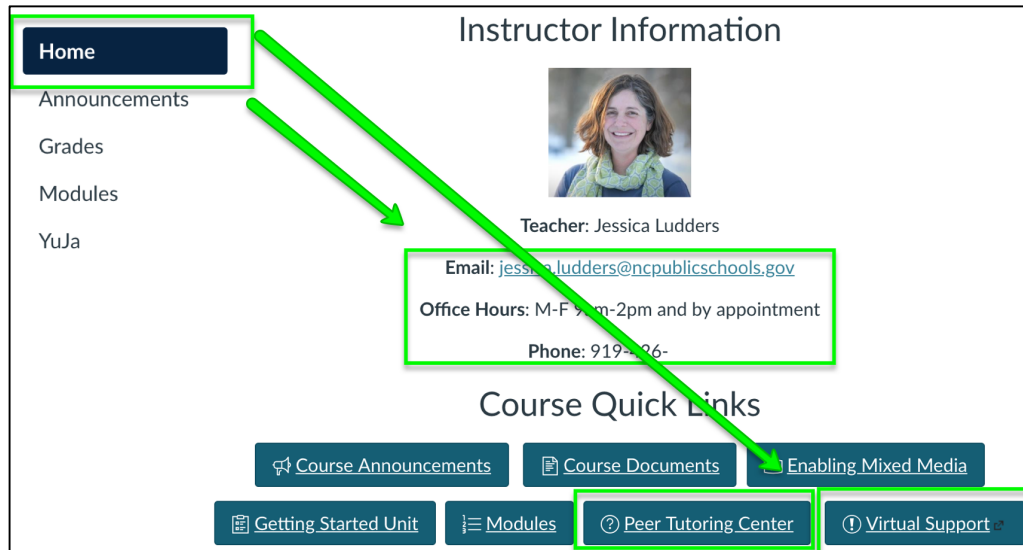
Home

Announcements

Grades

Modules

YuJa

Instructor Information

Teacher: Jessica Ludders

Email: jess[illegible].ludders@ncpublicschools.gov

Office Hours: M-F 9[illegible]m-2pm and by appointment

Phone: 919-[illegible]26-

Course Quick Links

Course Announcements

Course Documents

Enabling Mixed Media

Getting Started Unit

Modules

Peer Tutoring Center

Virtual Support